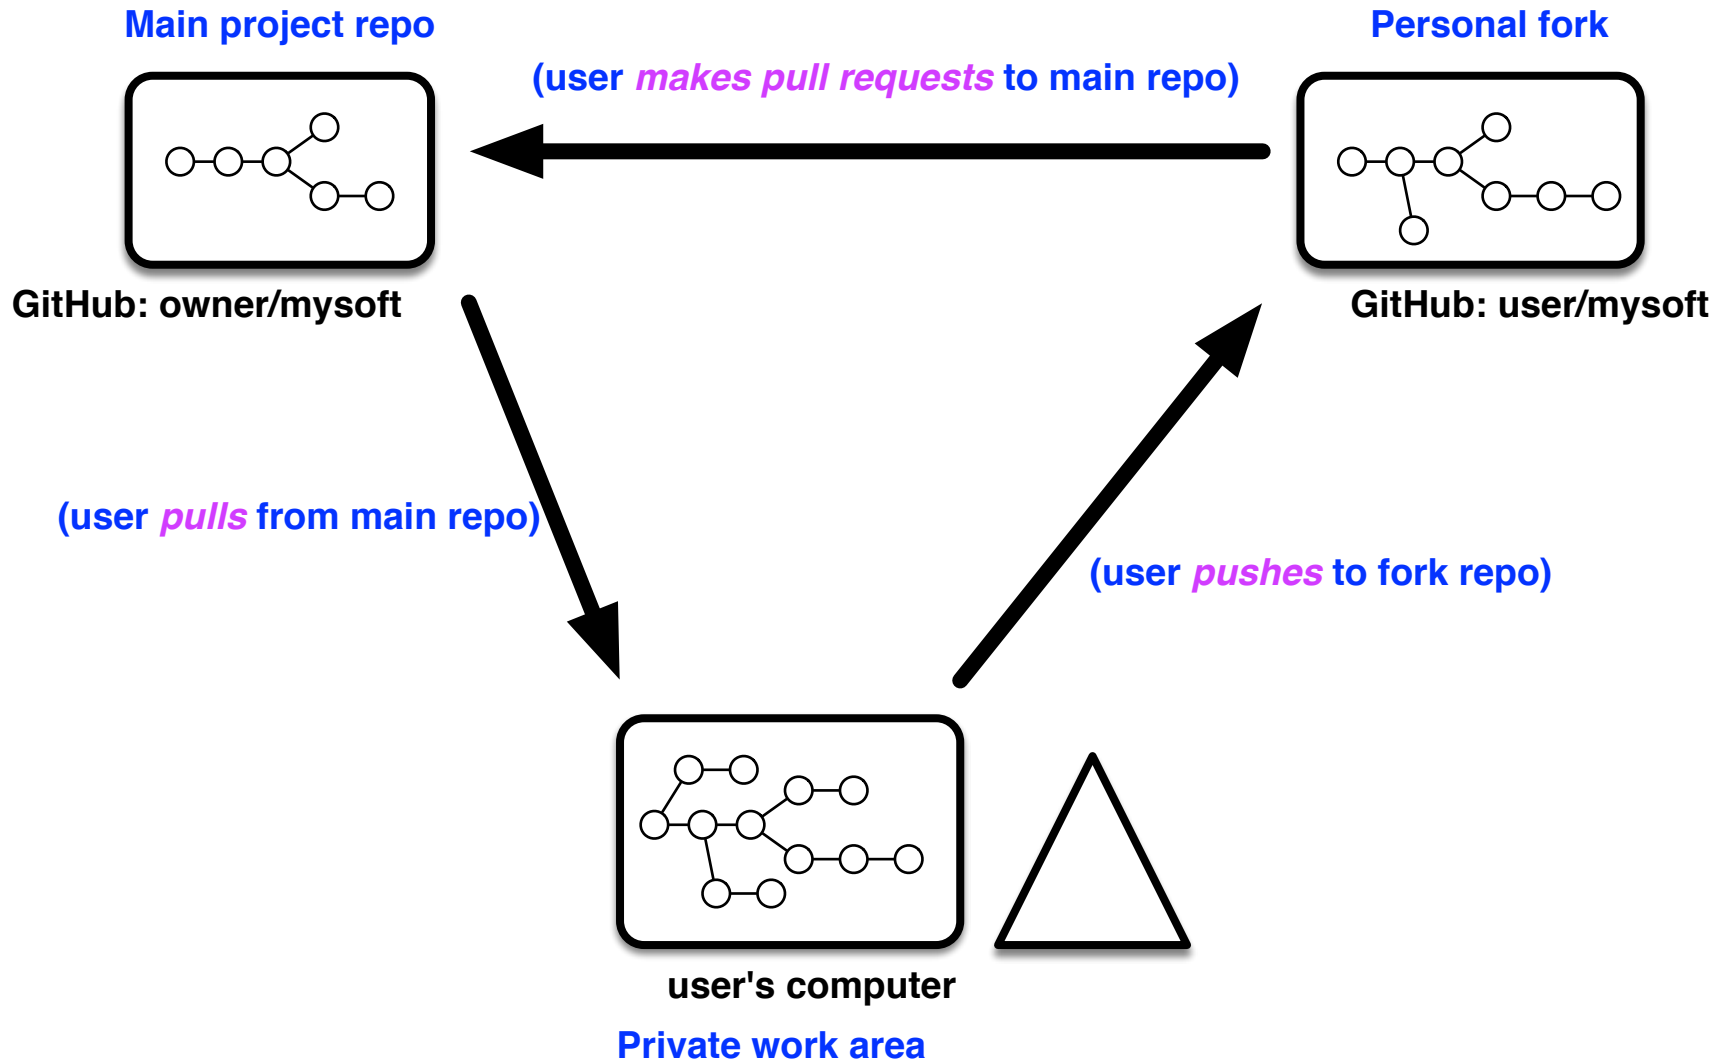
Main project repo

(user makes pull requests to main repo)

Personal fork

GitHub: owner/mysoft

GitHub: user/mysoft

(user pulls from main repo)

(user pushes to fork repo)

user's computer

Private work area